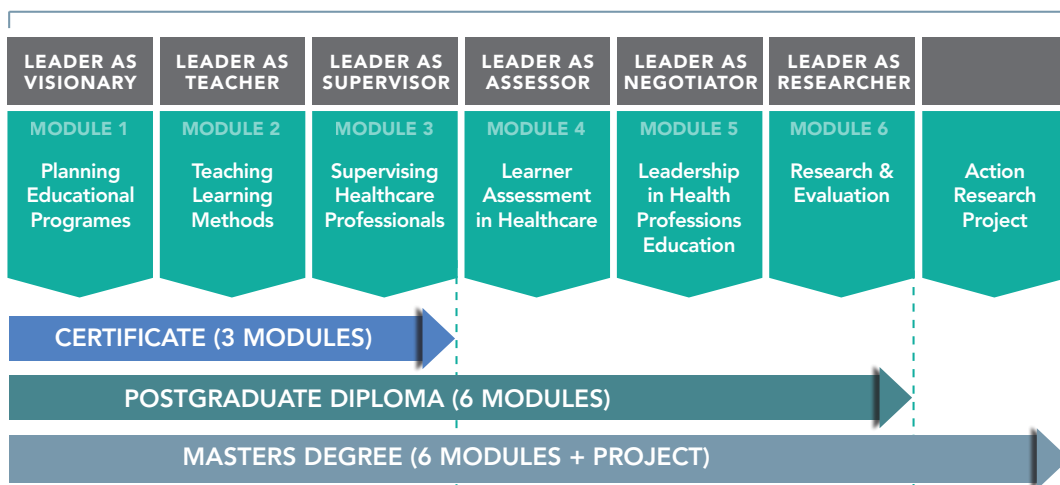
LEADER AS VISIONARY

MODULE 1

Planning Educational Programes

LEADER AS TEACHER

MODULE 2

Teaching Learning Methods

LEADER AS SUPERVISOR

MODULE 3

Supervising Healthcare Professionals

LEADER AS ASSESSOR

MODULE 4

Learner Assessment in Healthcare

LEADER AS NEGOTIATOR

MODULE 5

Leadership in Health Professions Education

LEADER AS RESEARCHER

MODULE 6

Research & Evaluation

Action Research Project

CERTIFICATE (3 MODULES)

POSTGRADUATE DIPLOMA (6 MODULES)

MASTERS DEGREE (6 MODULES + PROJECT)